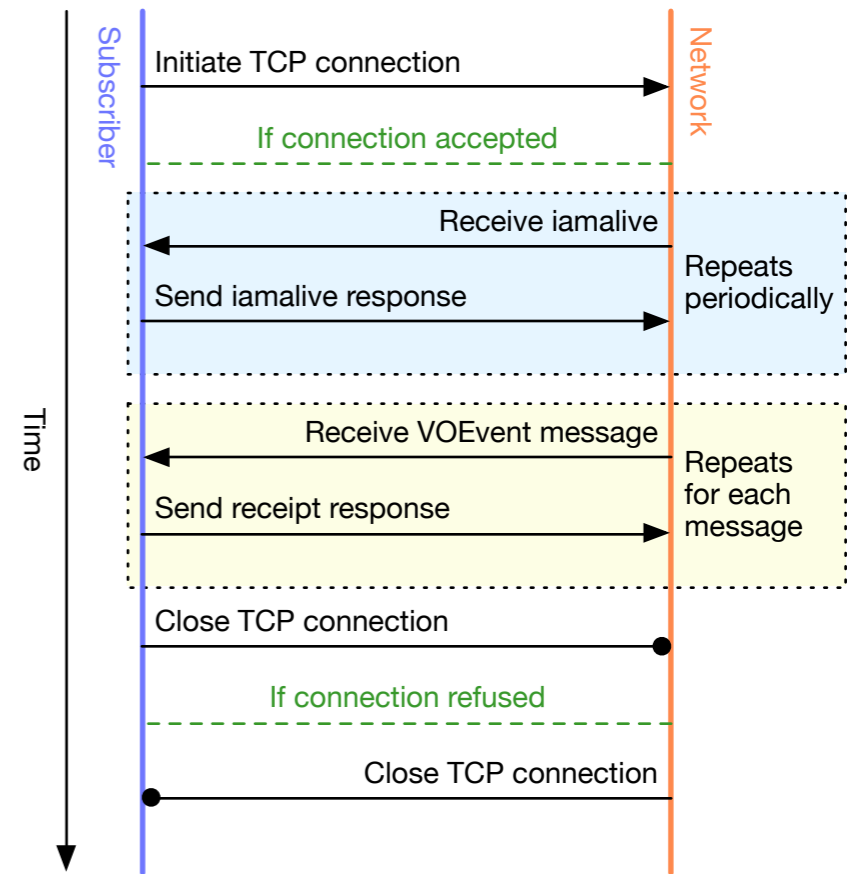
Subscriber

Network

Initiate TCP connection

If connection accepted

Receive iamalive

Repeats periodically

Send iamalive response

Time

Receive VOEvent message

Repeats for each message

Send receipt response

Close TCP connection

If connection refused

Close TCP connection